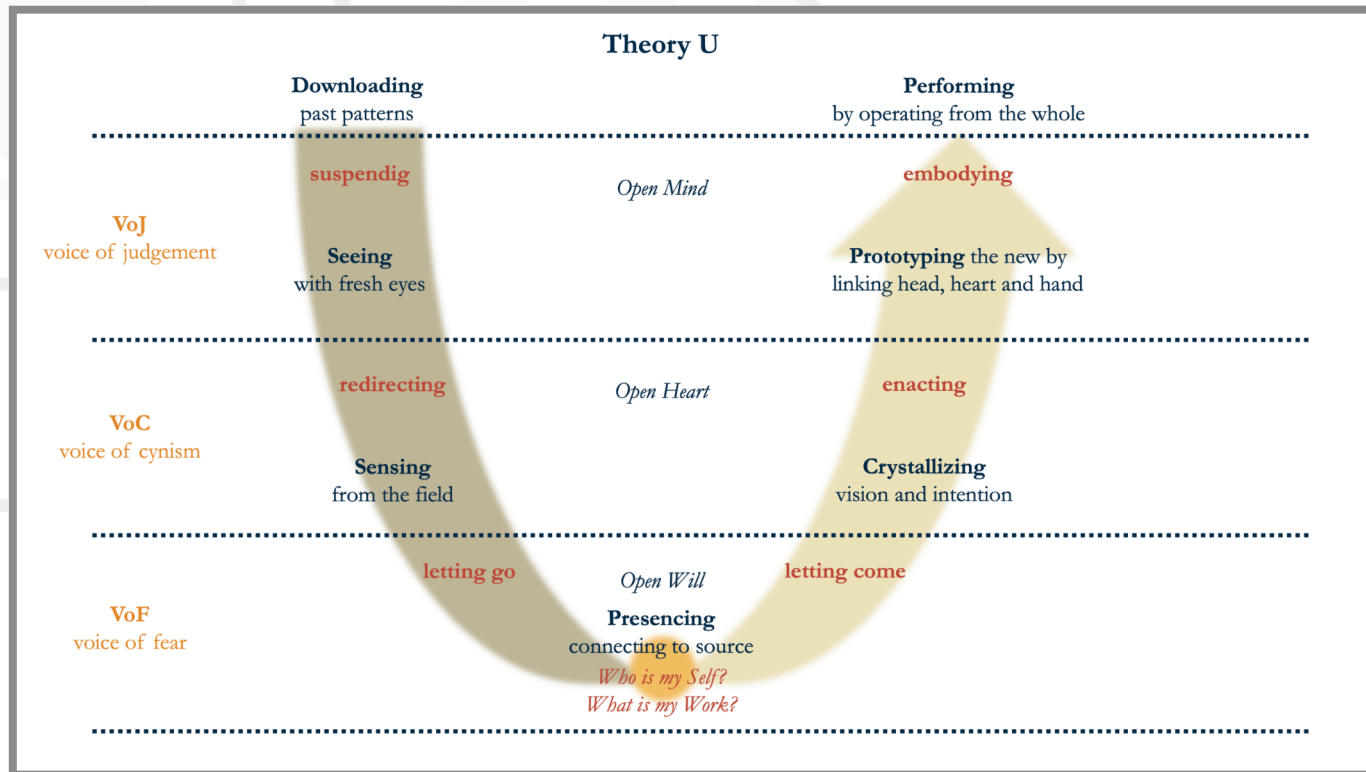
Theory U

Downloading
past patterns

Performing
by operating from the whole

suspendig

Open Mind

embodying

VoJ
voice of judgement

Seeing
with fresh eyes

Prototyping the new by linking head, heart and hand

redirecting

Open Heart

enacting

VoC
voice of cynism

Sensing
from the field

Crystallizing
vision and intention

letting go

Open Will

letting come

VoF
voice of fear

Presencing
connecting to source
Who is my Self?
What is my Work?